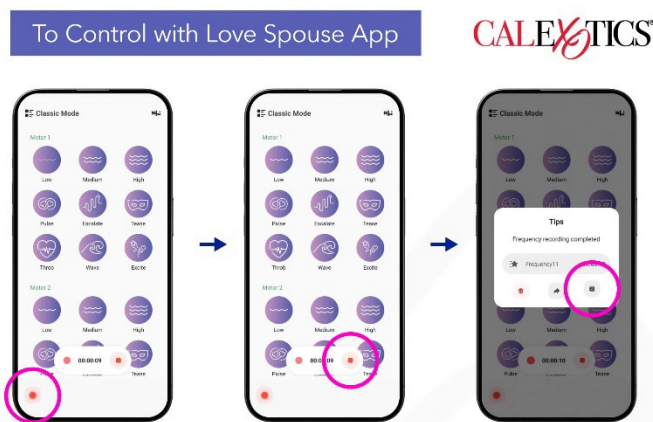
To Control with Love Spouse App

CALEXOTICS®

Classic Mode

Motor 1

Low
Medium
High
Pulse
Escalate
Tease
Throb
Wave
Excite

Motor 2

Low
Medium
High

00:00:09

Tease

Classic Mode

Motor 1

Low
Medium
High
Pulse
Escalate
Tease
Throb
Wave
Excite

Motor 2

Low
Medium
High
Pulse

00:00:09

Tease

Classic Mode

Motor 1

Low
Medium
High

Tips

Frequency recording completed

Frequency11

Low
Medium
High

00:00:10

Pulse
Tease